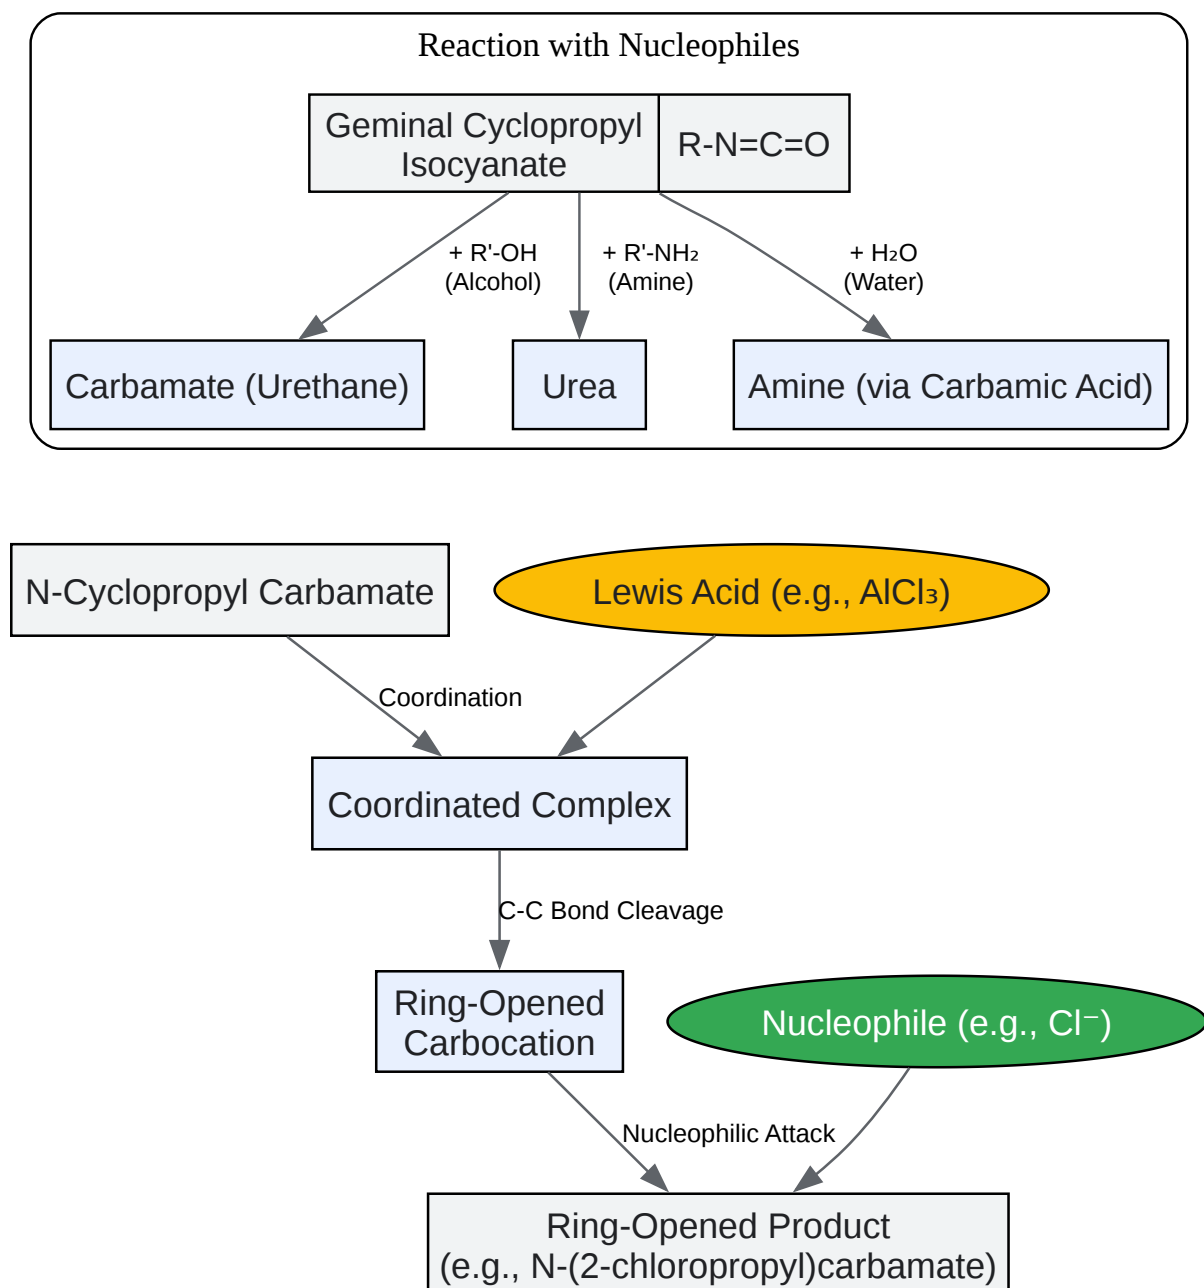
Reaction with Nucleophiles

Geminal Cyclopropyl Isocyanate

R-N=C=O

+ R'-OH (Alcohol)

+ R'-NH₂ (Amine)

+ H₂O (Water)

Carbamate (Urethane)

Urea

Amine (via Carbamic Acid)

N-Cyclopropyl Carbamate

Lewis Acid (e.g., AlCl₃)

Coordination

Coordinated Complex

C-C Bond Cleavage

Ring-Opened Carbocation

Nucleophile (e.g., Cl⁻)

Nucleophilic Attack

Ring-Opened Product (e.g., N-(2-chloropropyl)carbamate)